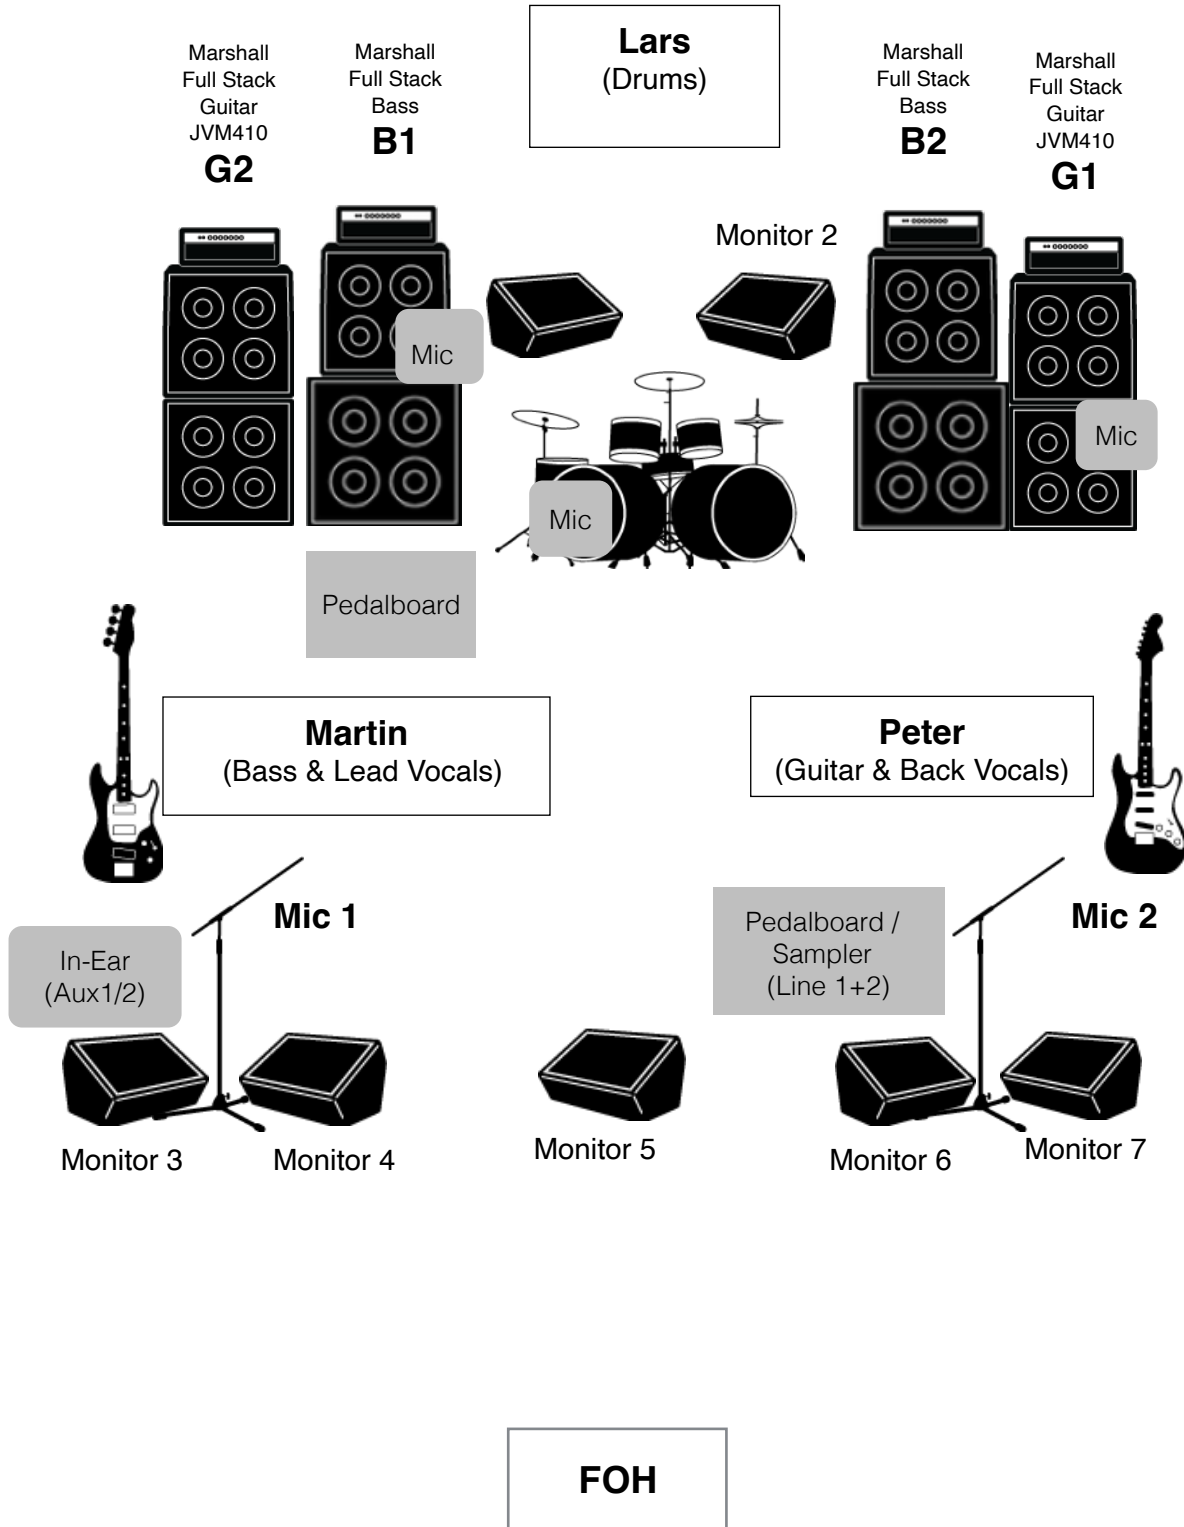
Marshall Full Stack Guitar JVM410
G2

Marshall Full Stack Bass
B1

Lars
(Drums)

Marshall Full Stack Bass
B2

Marshall Full Stack Guitar JVM410
G1

Monitor 2

Mic

Mic

Mic

Pedalboard

Martin
(Bass & Lead Vocals)

Peter
(Guitar & Back Vocals)

Mic 1

In-Ear
(Aux1/2)

Pedalboard / Sampler
(Line 1+2)

Mic 2

Monitor 3

Monitor 4

Monitor 5

Monitor 6

Monitor 7

FOH